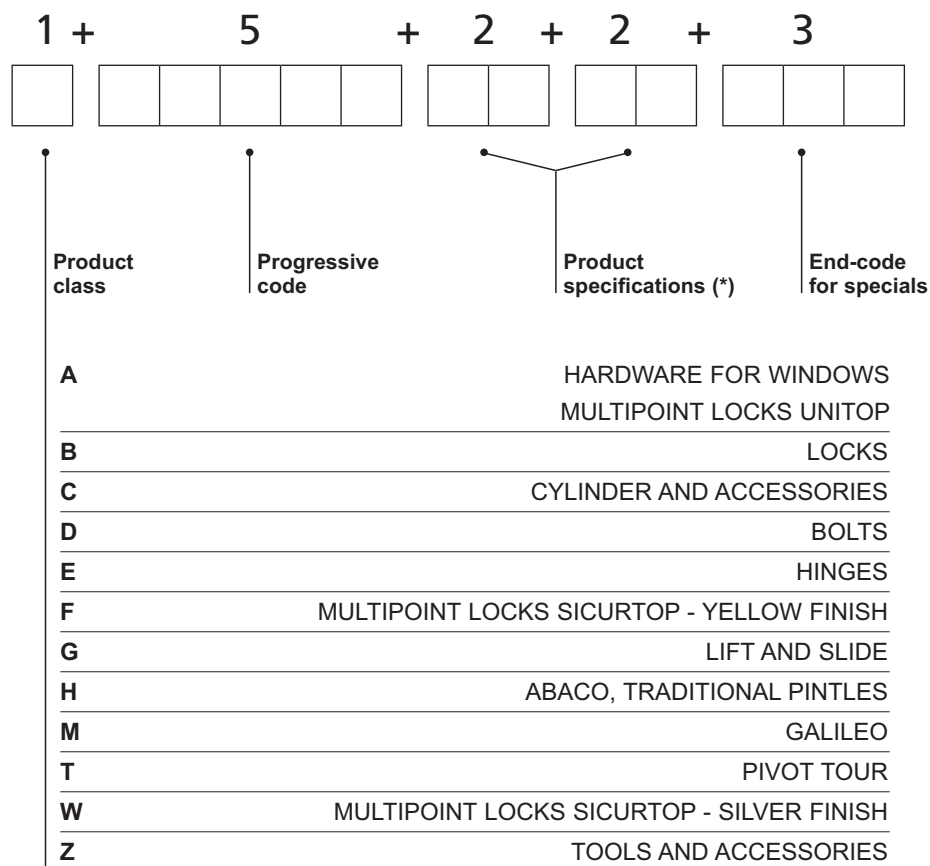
1 + 5 + 2 + 2 + 3

Product class

Progressive code

Product specifications (*)

End-code for specials

| | |
|---|---|
| **A** | HARDWARE FOR WINDOWS MULTIPOINT LOCKS UNITOP |
| **B** | LOCKS |
| **C** | CYLINDER AND ACCESSORIES |
| **D** | BOLTS |
| **E** | HINGES |
| **F** | MULTIPOINT LOCKS SICURTOP - YELLOW FINISH |
| **G** | LIFT AND SLIDE |
| **H** | ABACO, TRADITIONAL PINTLES |
| **M** | GALILEO |
| **T** | PIVOT TOUR |
| **W** | MULTIPOINT LOCKS SICURTOP - SILVER FINISH |
| **Z** | TOOLS AND ACCESSORIES |